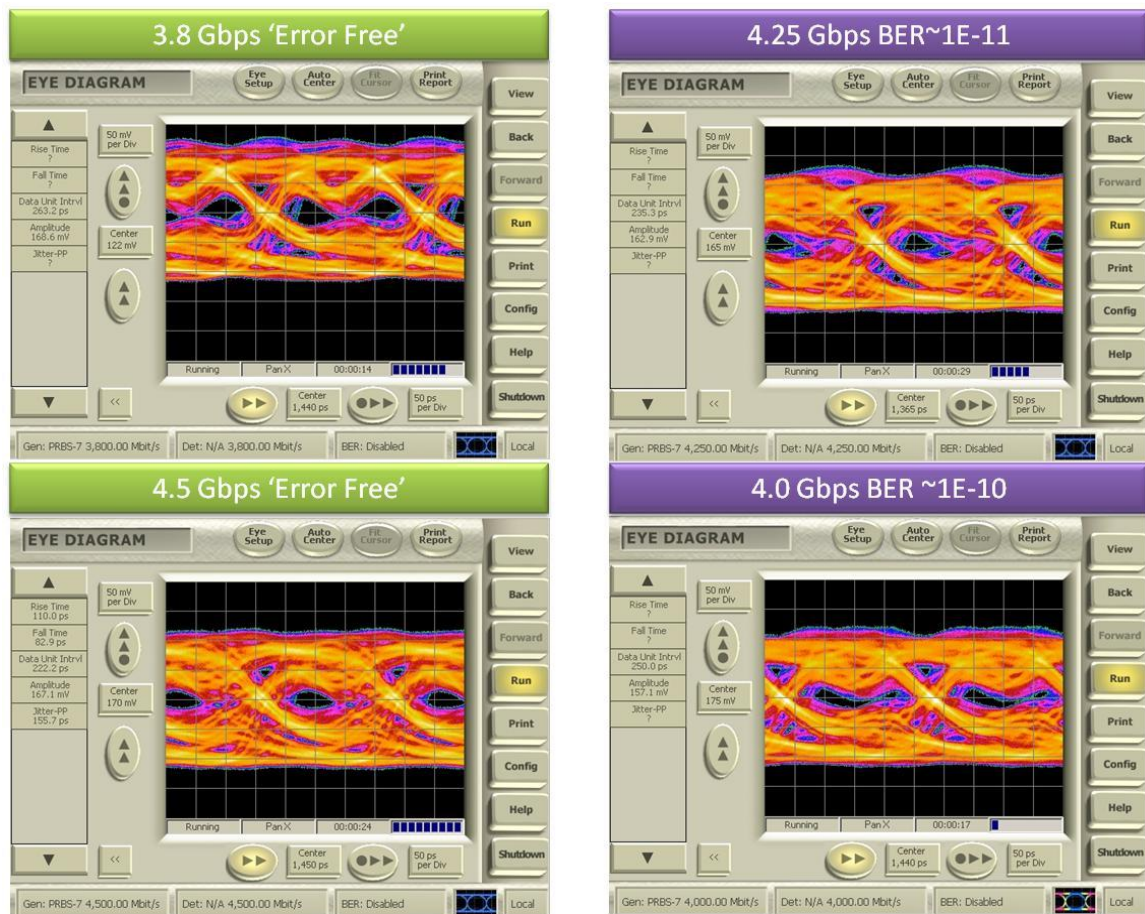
3.8 Gbps 'Error Free'

EYE DIAGRAM
Eye Setup
Auto Center
Fit Cursor
Print Report
View
Back
Forward
Run
Print
Config
Help
Shutdown

Rise Time
?
Fall Time
?
Data Unit Intrvl
263.2 ps
Amplitude
168.6 mV
Jitter-PP
?

50 mV per Div
Center
122 mV

Running
PanX
00:00:14

<<
Center
1,440 ps
50 ps per Div

Gen: PRBS-7 3,800.00 Mbit/s
Det: N/A 3,800.00 Mbit/s
BER: Disabled
Local

4.25 Gbps BER~1E-11

EYE DIAGRAM
Eye Setup
Auto Center
Fit Cursor
Print Report
View
Back
Forward
Run
Print
Config
Help
Shutdown

Rise Time
?
Fall Time
?
Data Unit Intrvl
235.3 ps
Amplitude
162.9 mV
Jitter-PP
?

50 mV per Div
Center
165 mV

Running
PanX
00:00:29

<<
Center
1,365 ps
50 ps per Div

Gen: PRBS-7 4,250.00 Mbit/s
Det: N/A 4,250.00 Mbit/s
BER: Disabled
Local

4.5 Gbps 'Error Free'

EYE DIAGRAM
Eye Setup
Auto Center
Fit Cursor
Print Report
View
Back
Forward
Run
Print
Config
Help
Shutdown

Rise Time
110.0 ps
Fall Time
82.9 ps
Data Unit Intrvl
222.2 ps
Amplitude
167.1 mV
Jitter-PP
155.7 ps

50 mV per Div
Center
170 mV

Running
PanX
00:00:24

<<
Center
1,450 ps
50 ps per Div

Gen: PRBS-7 4,500.00 Mbit/s
Det: N/A 4,500.00 Mbit/s
BER: Disabled
Local

4.0 Gbps BER ~1E-10

EYE DIAGRAM
Eye Setup
Auto Center
Fit Cursor
Print Report
View
Back
Forward
Run
Print
Config
Help
Shutdown

Rise Time
?
Fall Time
?
Data Unit Intrvl
250.0 ps
Amplitude
157.1 mV
Jitter-PP
?

50 mV per Div
Center
175 mV

Running
PanX
00:00:17

<<
Center
1,440 ps
50 ps per Div

Gen: PRBS-7 4,000.00 Mbit/s
Det: N/A 4,000.00 Mbit/s
BER: Disabled
Local